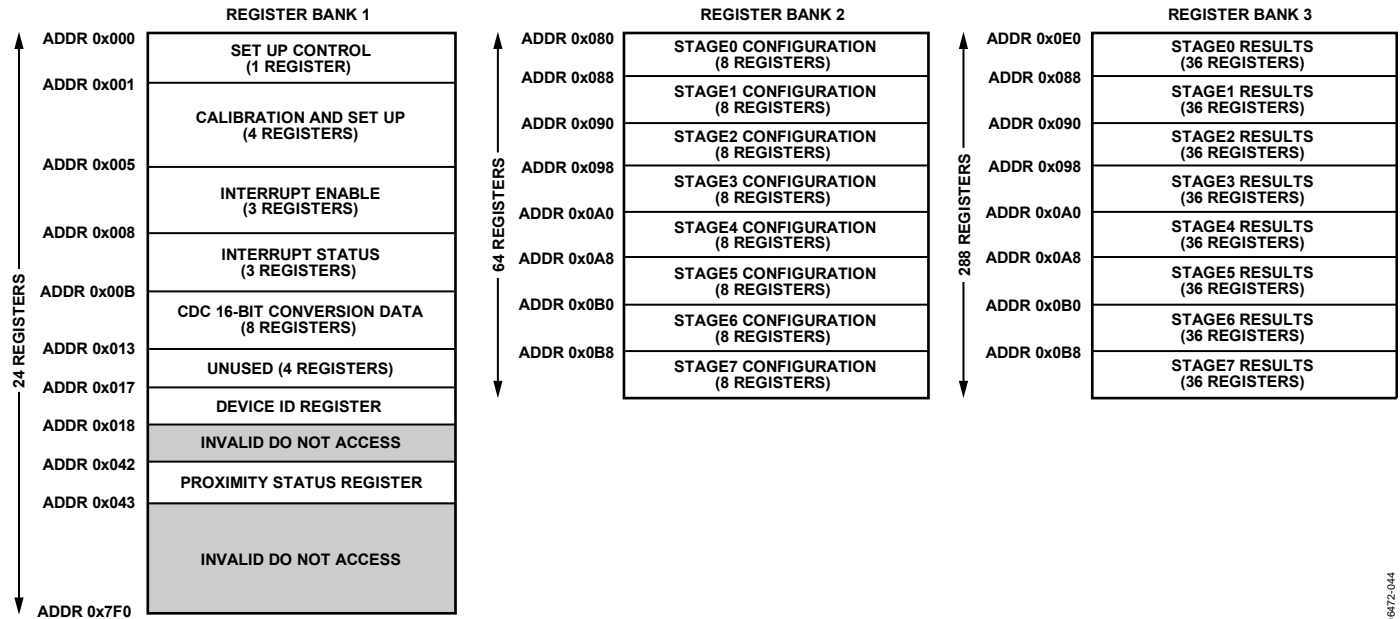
REGISTER BANK 1

24 REGISTERS

ADDR 0x000
SET UP CONTROL (1 REGISTER)
ADDR 0x001
CALIBRATION AND SET UP (4 REGISTERS)
ADDR 0x005
INTERRUPT ENABLE (3 REGISTERS)
ADDR 0x008
INTERRUPT STATUS (3 REGISTERS)
ADDR 0x00B
CDC 16-BIT CONVERSION DATA (8 REGISTERS)
ADDR 0x013
UNUSED (4 REGISTERS)
ADDR 0x017
DEVICE ID REGISTER
ADDR 0x018
INVALID DO NOT ACCESS
ADDR 0x042
PROXIMITY STATUS REGISTER
ADDR 0x043
INVALID DO NOT ACCESS
ADDR 0x7F0

REGISTER BANK 2

64 REGISTERS

ADDR 0x080
STAGE0 CONFIGURATION (8 REGISTERS)
ADDR 0x088
STAGE1 CONFIGURATION (8 REGISTERS)
ADDR 0x090
STAGE2 CONFIGURATION (8 REGISTERS)
ADDR 0x098
STAGE3 CONFIGURATION (8 REGISTERS)
ADDR 0x0A0
STAGE4 CONFIGURATION (8 REGISTERS)
ADDR 0x0A8
STAGE5 CONFIGURATION (8 REGISTERS)
ADDR 0x0B0
STAGE6 CONFIGURATION (8 REGISTERS)
ADDR 0x0B8
STAGE7 CONFIGURATION (8 REGISTERS)

REGISTER BANK 3

288 REGISTERS

ADDR 0x0E0
STAGE0 RESULTS (36 REGISTERS)
ADDR 0x088
STAGE1 RESULTS (36 REGISTERS)
ADDR 0x090
STAGE2 RESULTS (36 REGISTERS)
ADDR 0x098
STAGE3 RESULTS (36 REGISTERS)
ADDR 0x0A0
STAGE4 RESULTS (36 REGISTERS)
ADDR 0x0A8
STAGE5 RESULTS (36 REGISTERS)
ADDR 0x0B0
STAGE6 RESULTS (36 REGISTERS)
ADDR 0x0B8
STAGE7 RESULTS (36 REGISTERS)

06472-044